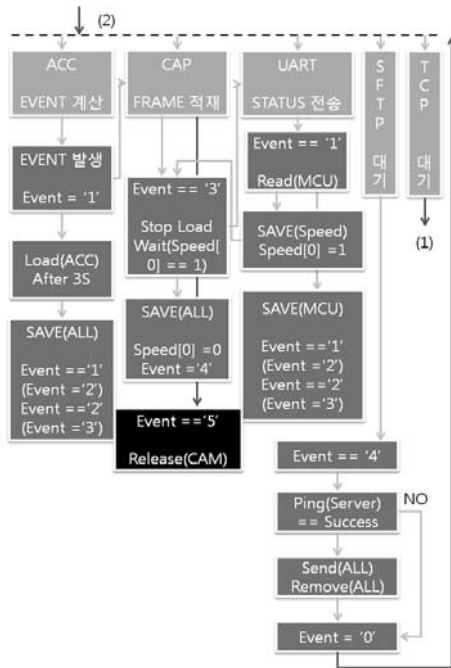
(2)

ACC

EVENT 계산

CAP

FRAME 적재

UART

STATUS 전송

S F T P 대기

T C P 대기

(1)

EVENT 발생

Event = '1'

Event == '1'

Read(MCU)

Event == '3'

Stop Load Wait(Speed[0] == 1)

SAVE(Speed) Speed[0] =1

Load(ACC) After 3S

SAVE(ALL)

Speed[0] =0 Event = '4'

SAVE(MCU)

Event =='1' (Event ='2') Event =='2' (Event ='3')

SAVE(ALL)

Event =='1' (Event ='2') Event =='2' (Event ='3')

Event =='5'

Release(CAM)

Event == '4'

Ping(Server) == Success

NO

Send(ALL) Remove(ALL)

Event = '0'